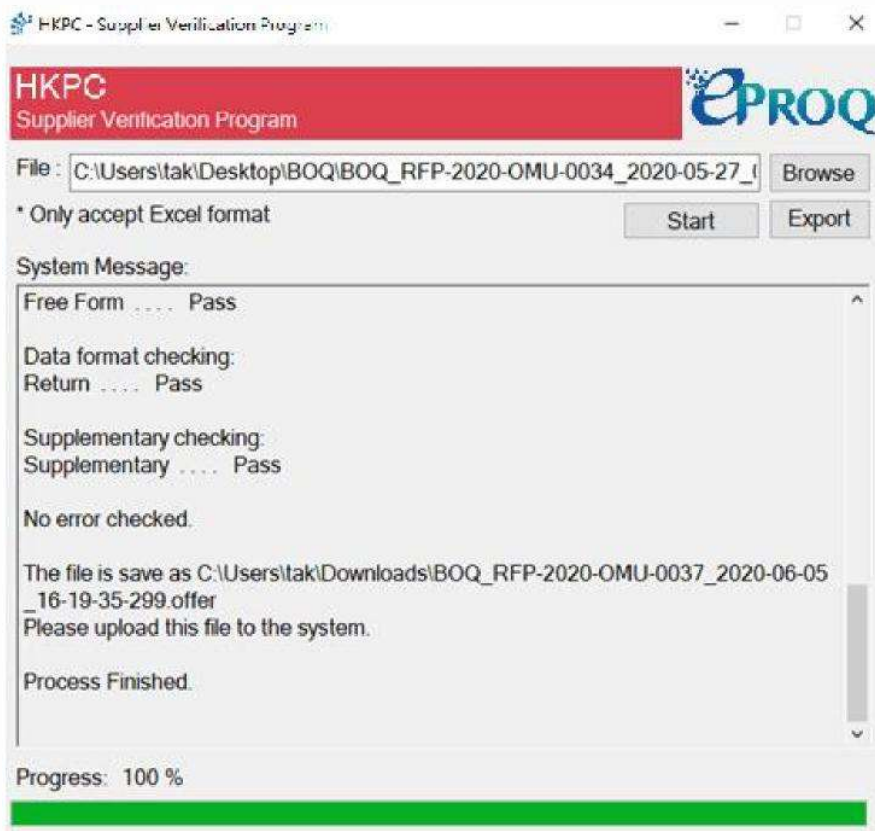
HKPC - Supplier Verification Program

HKPC
Supplier Verification Program

ePROQ

File : C:\Users\tak\Desktop\BOQ\BOQ_RFP-2020-OMU-0034_2020-05-27_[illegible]

Browse

* Only accept Excel format

Start

Export

System Message:

Free Form .... Pass

Data format checking:
Return .... Pass

Supplementary checking:
Supplementary .... Pass

No error checked.

The file is save as C:\Users\tak\Downloads\BOQ_RFP-2020-OMU-0037_2020-06-05_16-19-35-299.offer
Please upload this file to the system.

Process Finished.

Progress: 100 %